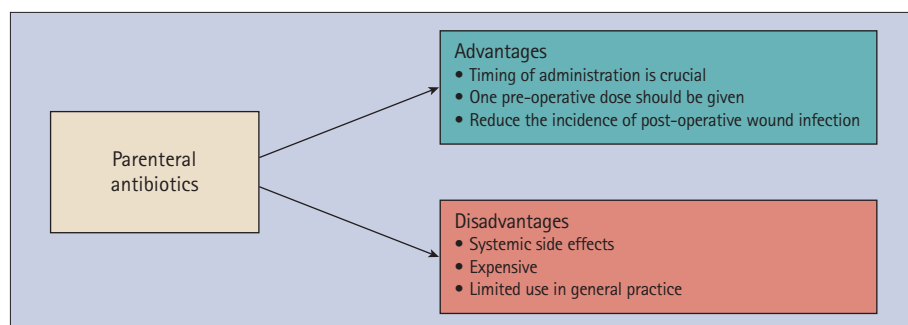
Parenteral antibiotics

Advantages
• Timing of administration is crucial
• One pre-operative dose should be given
• Reduce the incidence of post-operative wound infection

Disadvantages
• Systemic side effects
• Expensive
• Limited use in general practice